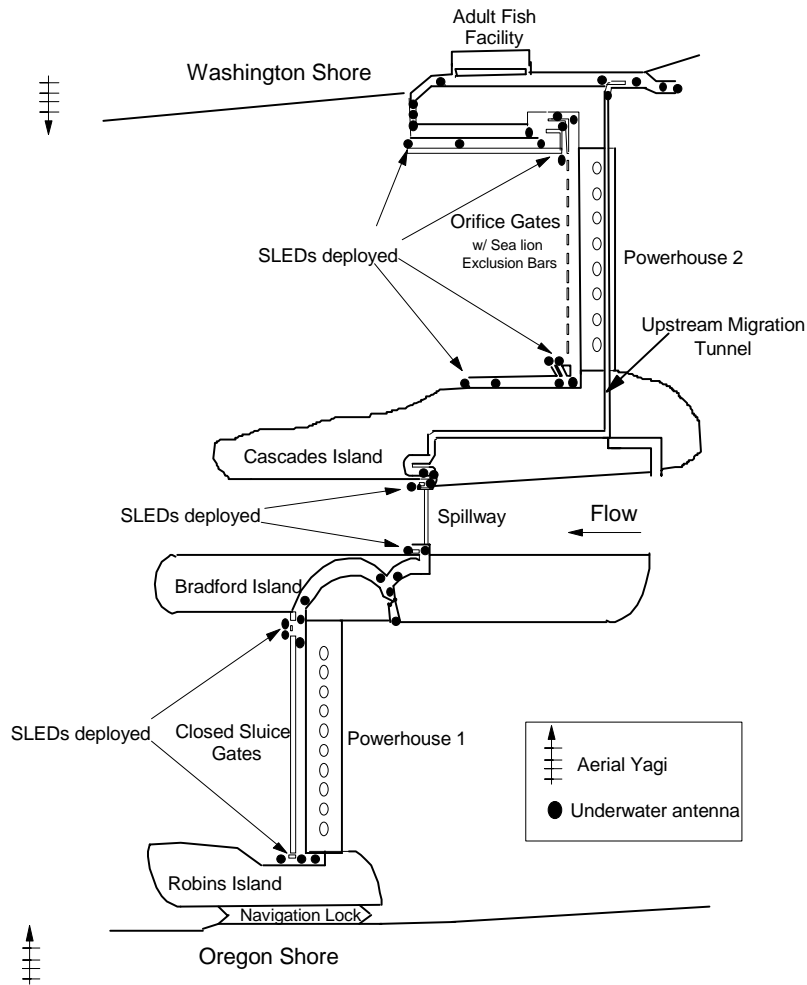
Adult Fish Facility

Washington Shore

Orifice Gates
w/ Sea lion Exclusion Bars

SLEDs deployed

Powerhouse 2

Upstream Migration Tunnel

Cascades Island

SLEDs deployed

Spillway

Flow

Bradford Island

SLEDs deployed

Closed Sluice Gates

Powerhouse 1

Aerial Yagi

Underwater antenna

Robins Island

Navigation Lock

Oregon Shore